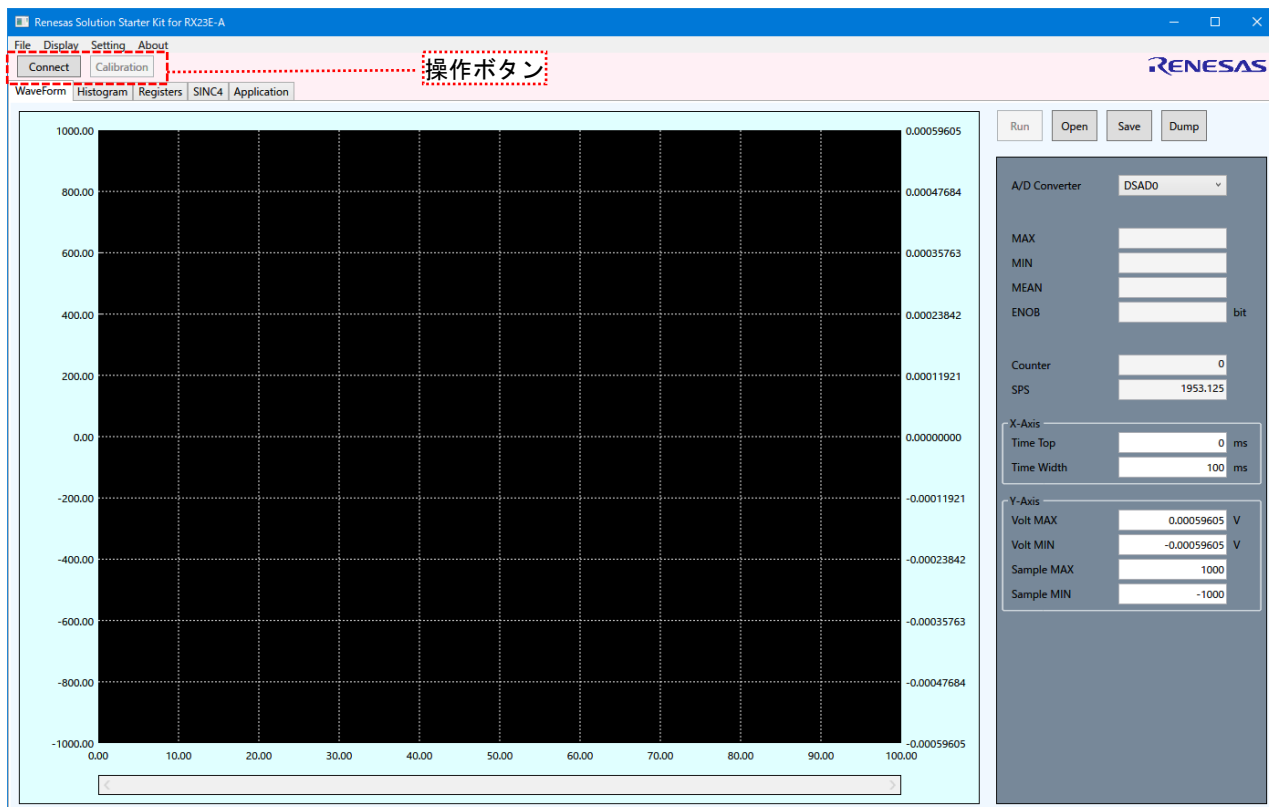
Renesas Solution Starter Kit for RX23E-A

File Display Setting About

Connect Calibration

操作ボタン

RENESAS

WaveForm Histogram Registers SINC4 Application

1000.00
800.00
600.00
400.00
200.00
0.00
-200.00
-400.00
-600.00
-800.00
-1000.00

0.00059605
0.00047684
0.00035763
0.00023842
0.00011921
0.00000000
-0.00011921
-0.00023842
-0.00035763
-0.00047684
-0.00059605

0.00 10.00 20.00 30.00 40.00 50.00 60.00 70.00 80.00 90.00 100.00

Run Open Save Dump

A/D Converter DSAD0

MAX
MIN
MEAN
ENOB bit

Counter 0
SPS 1953.125

X-Axis
Time Top 0 ms
Time Width 100 ms

Y-Axis
Volt MAX 0.00059605 V
Volt MIN -0.00059605 V
Sample MAX 1000
Sample MIN -1000